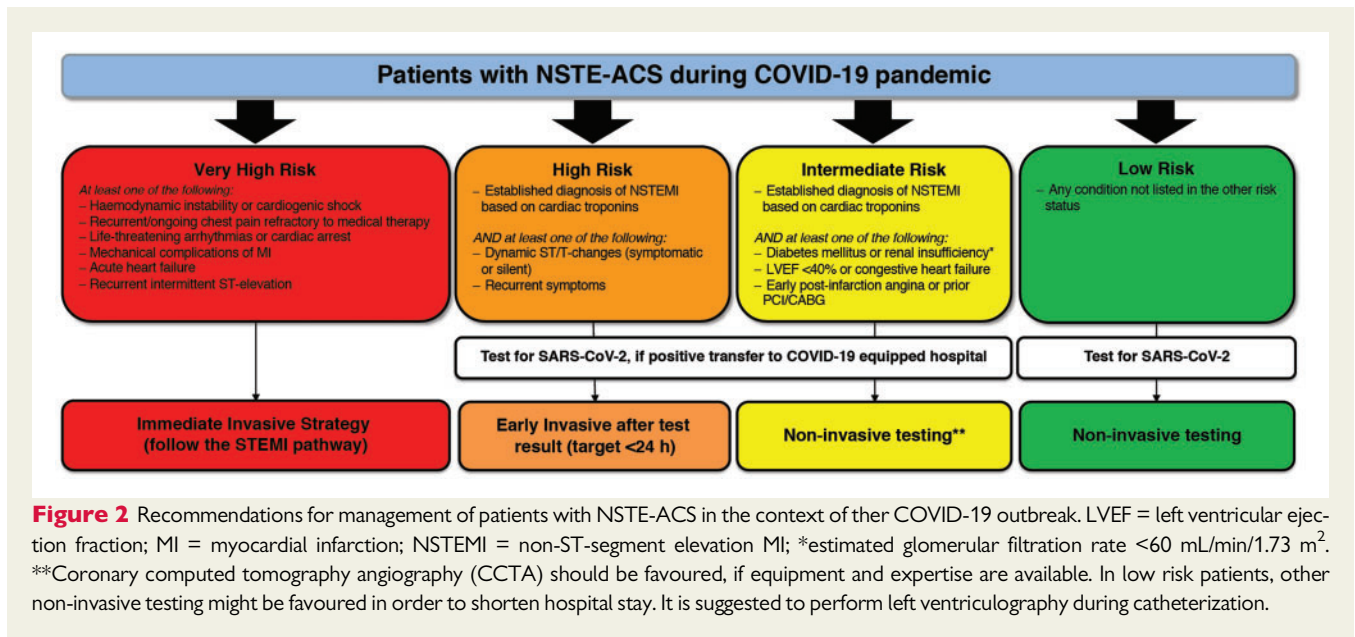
Patients with NSTE-ACS during COVID-19 pandemic

Very High Risk

At least one of the following:
– Haemodynamic instability or cardiogenic shock
– Recurrent/ongoing chest pain refractory to medical therapy
– Life-threatening arrhythmias or cardiac arrest
– Mechanical complications of MI
– Acute heart failure
– Recurrent intermittent ST-elevation

High Risk

– Established diagnosis of NSTEMI based on cardiac troponins

AND at least one of the following:
– Dynamic ST/T-changes (symptomatic or silent)
– Recurrent symptoms

Intermediate Risk

– Established diagnosis of NSTEMI based on cardiac troponins

AND at least one of the following:
– Diabetes mellitus or renal insufficiency*
– LVEF <40% or congestive heart failure
– Early post-infarction angina or prior PCI/CABG

Low Risk

– Any condition not listed in the other risk status

Test for SARS-CoV-2, if positive transfer to COVID-19 equipped hospital

Test for SARS-CoV-2

Immediate Invasive Strategy (follow the STEMI pathway)

Early Invasive after test result (target <24 h)

Non-invasive testing**

Non-invasive testing

Figure 2 Recommendations for management of patients with NSTE-ACS in the context of ther COVID-19 outbreak. LVEF = left ventricular ejection fraction; MI = myocardial infarction; NSTEMI = non-ST-segment elevation MI; *estimated glomerular filtration rate <60 mL/min/1.73 $m^2$. **Coronary computed tomography angiography (CCTA) should be favoured, if equipment and expertise are available. In low risk patients, other non-invasive testing might be favoured in order to shorten hospital stay. It is suggested to perform left ventriculography during catheterization.